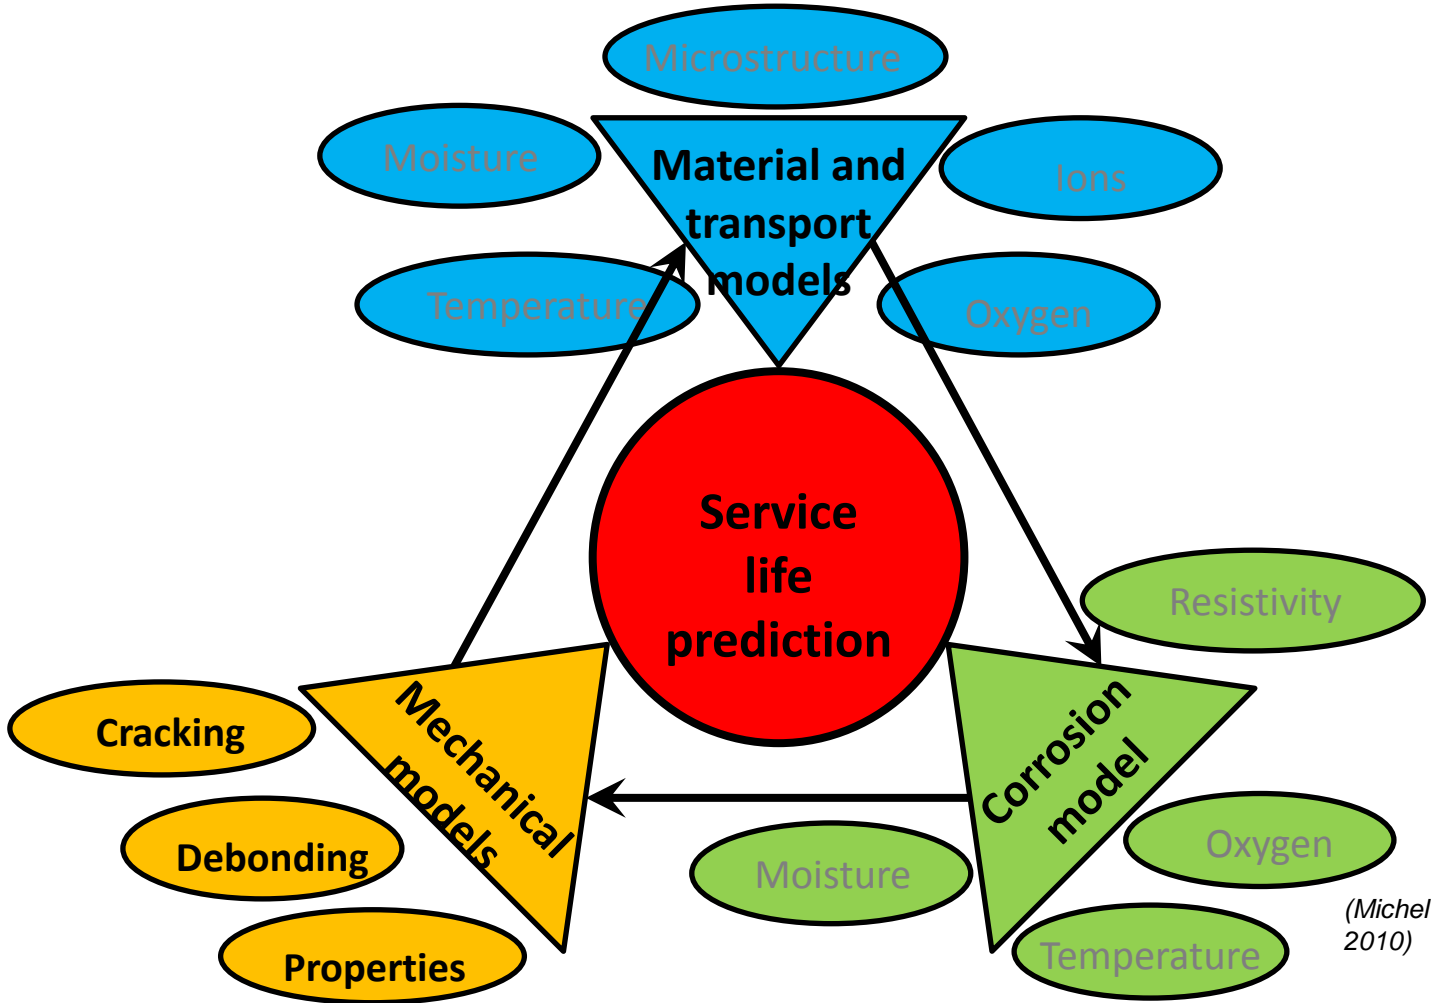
Microstructure

Moisture

Material and transport models

Ions

Temperature

Oxygen

Service life prediction

Resistivity

Mechanical models

Corrosion model

Cracking

Debonding

Properties

Moisture

Oxygen

Temperature

(Michel 2010)